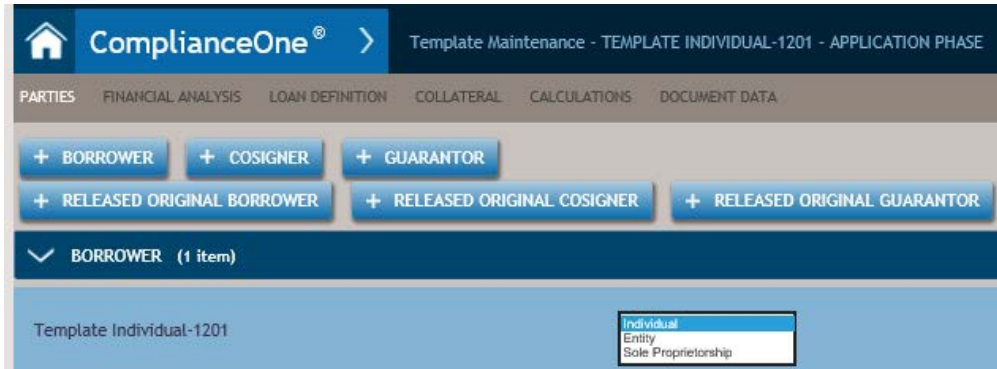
ComplianceOne®

Template Maintenance - TEMPLATE INDIVIDUAL-1201 - APPLICATION PHASE

PARTIES FINANCIAL ANALYSIS LOAN DEFINITION COLLATERAL CALCULATIONS DOCUMENT DATA

+ BORROWER + COSIGNER + GUARANTOR

+ RELEASED ORIGINAL BORROWER + RELEASED ORIGINAL COSIGNER + RELEASED ORIGINAL GUARANTOR

BORROWER (1 item)

Template Individual-1201

Individual
Entity
Sole Proprietorship